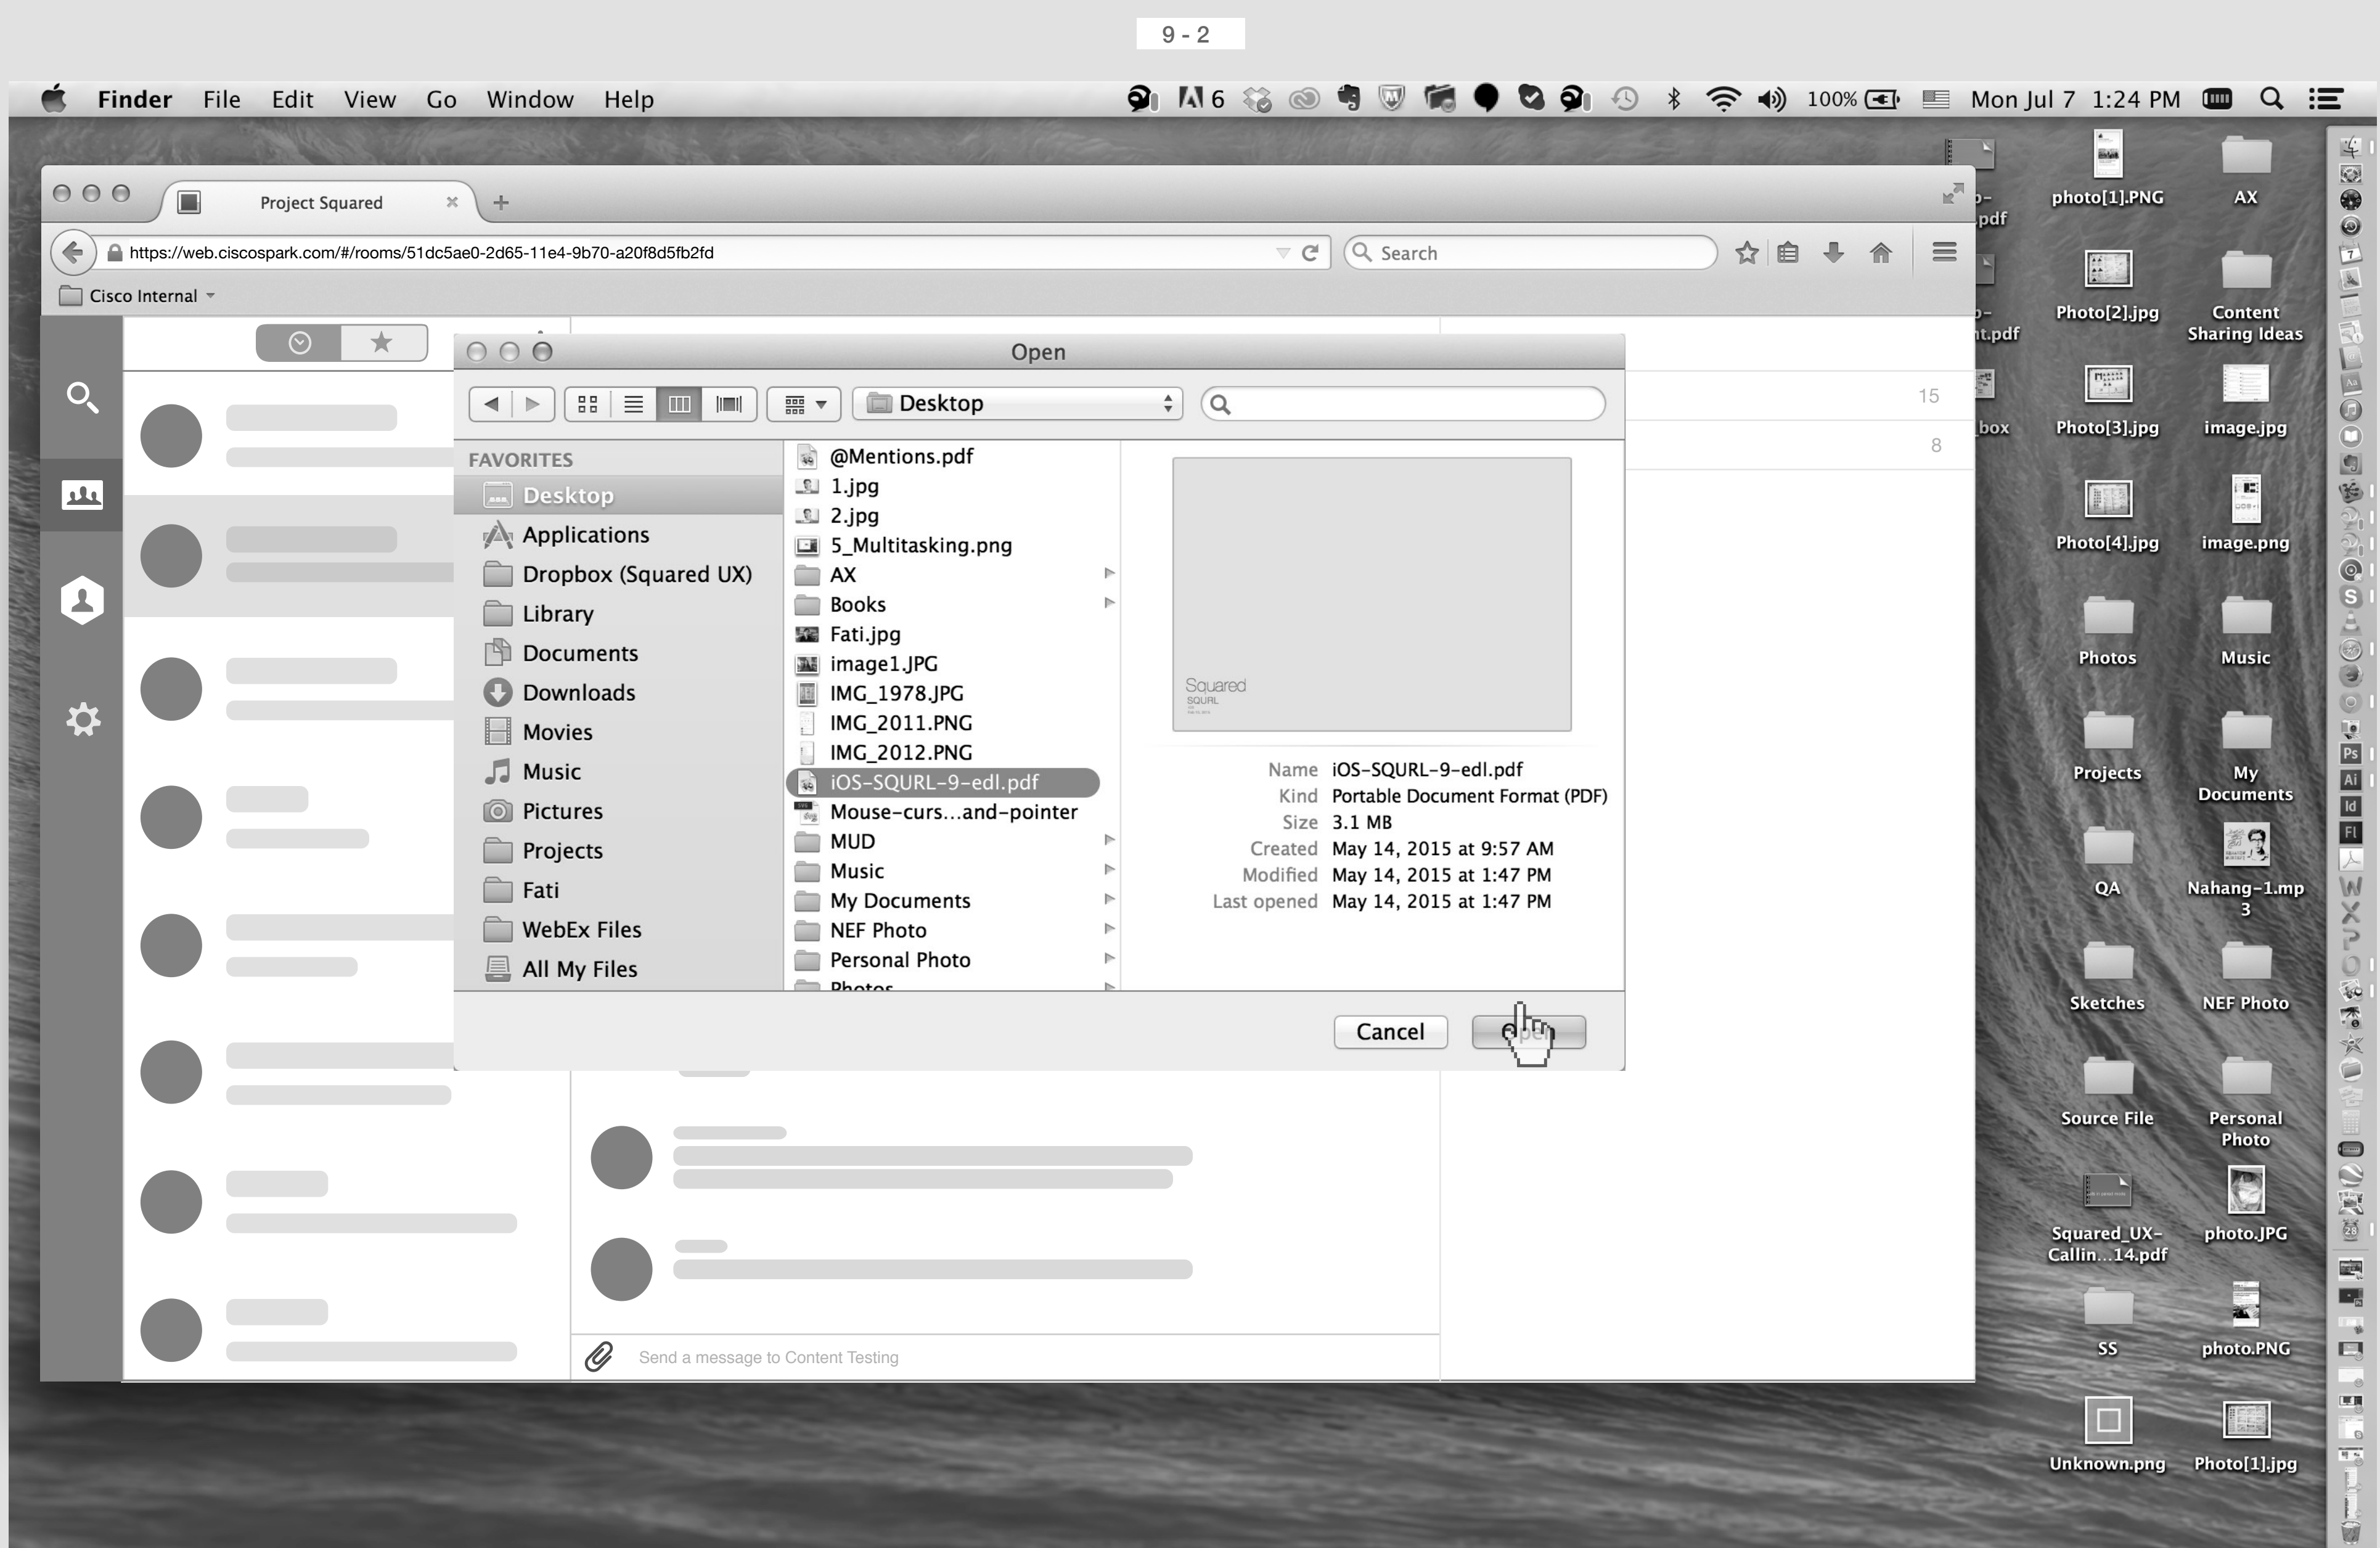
9 - 2

Finder File Edit View Go Window Help

6 100% Mon Jul 7 1:24 PM

Project Squared

https://web.ciscospark.com/#/rooms/51dc5ae0-2d65-11e4-9b70-a20f8d5fb2fd

Search

Cisco Internal

Open

Desktop

FAVORITES
Desktop
Applications
Dropbox (Squared UX)
Library
Documents
Downloads
Movies
Music
Pictures
Projects
Fati
WebEx Files
All My Files

@Mentions.pdf
1.jpg
2.jpg
5_Multitasking.png
AX
Books
Fati.jpg
image1.JPG
IMG_1978.JPG
IMG_2011.PNG
IMG_2012.PNG
iOS-SQURL-9-edl.pdf
Mouse-curs...and-pointer
MUD
Music
My Documents
NEF Photo
Personal Photo
Photos

Squared

Name iOS-SQURL-9-edl.pdf
Kind Portable Document Format (PDF)
Size 3.1 MB
Created May 14, 2015 at 9:57 AM
Modified May 14, 2015 at 1:47 PM
Last opened May 14, 2015 at 1:47 PM

Cancel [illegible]

15
8

Send a message to Content Testing

photo[1].PNG
AX
Photo[2].jpg
Content Sharing Ideas
Photo[3].jpg
image.jpg
Photo[4].jpg
image.png
Photos
Music
Projects
My Documents
QA
Nahang-1.mp3
Sketches
NEF Photo
Source File
Personal Photo
Squared_UX-Callin...14.pdf
photo.JPG
SS
photo.PNG
Unknown.png
Photo[1].jpg